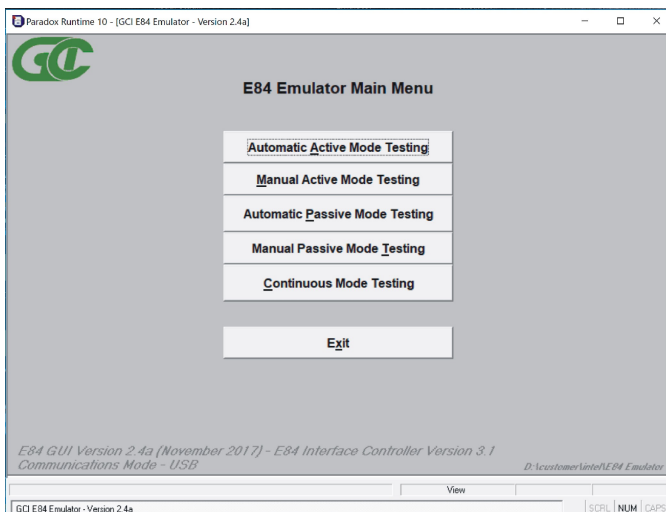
Paradox Runtime 10 - [GCI E84 Emulator - Version 2.4a]

GCI

E84 Emulator Main Menu

Automatic Active Mode Testing

Manual Active Mode Testing

Automatic Passive Mode Testing

Manual Passive Mode Testing

Continuous Mode Testing

Exit

E84 GUI Version 2.4a (November 2017) - E84 Interface Controller Version 3.1
Communications Mode - USB

D:\customer\intel\E84 Emulator

View

GCI E84 Emulator - Version 2.4a

SCRL NUM CAPS